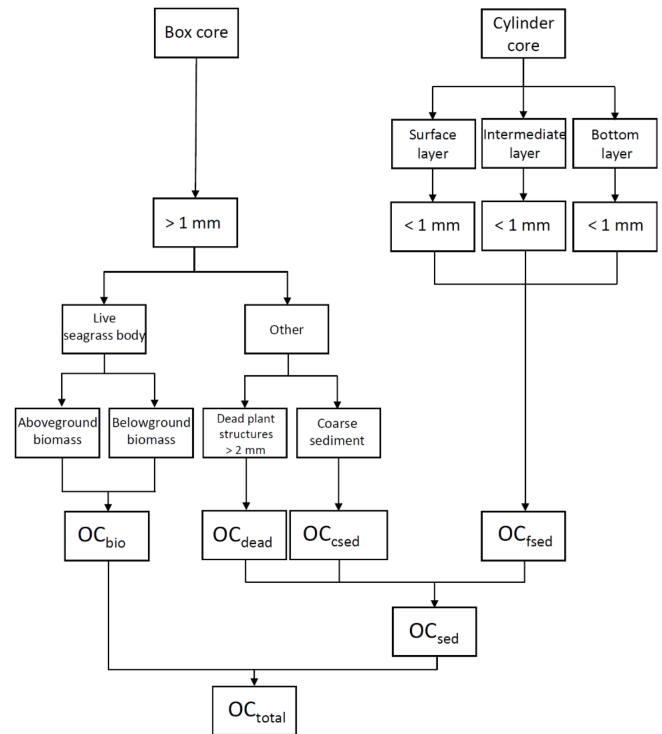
Box core

Cylinder core

Surface layer

Intermediate layer

Bottom layer

> 1 mm

< 1 mm

< 1 mm

< 1 mm

Live seagrass body

Other

Aboveground biomass

Belowground biomass

Dead plant structures > 2 mm

Coarse sediment

OC$_{bio}$

OC$_{dead}$

OC$_{csed}$

OC$_{fsed}$

OC$_{sed}$

OC$_{total}$